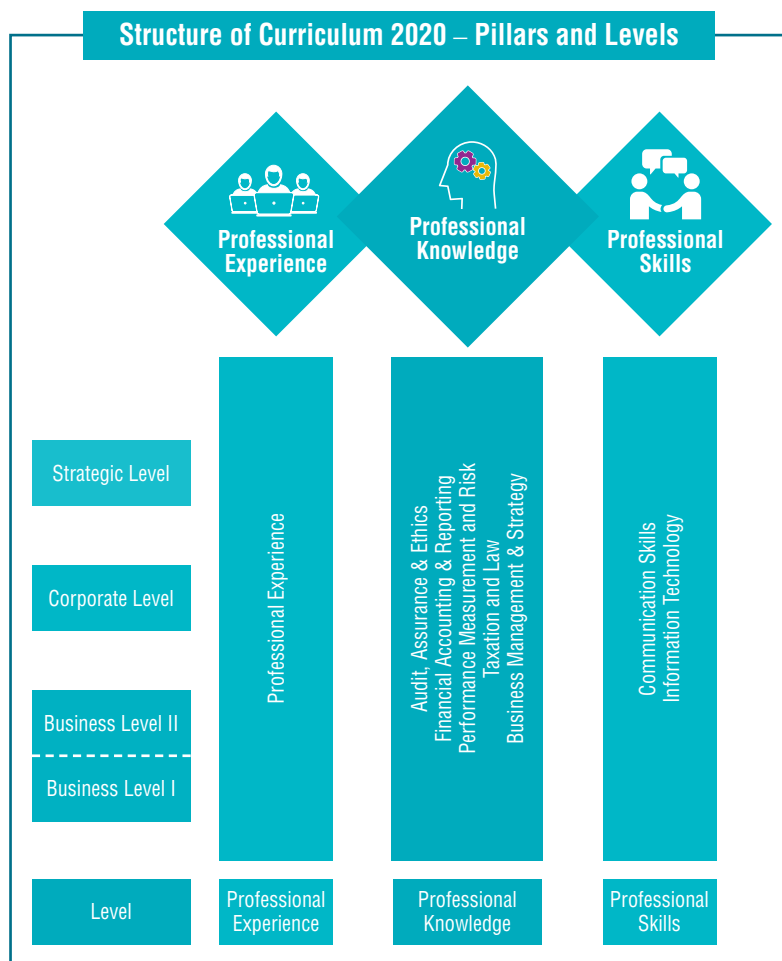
Structure of Curriculum 2020 – Pillars and Levels

Professional Experience

Professional Knowledge

Professional Skills

Strategic Level

Corporate Level

Business Level II

Business Level I

Professional Experience

Audit, Assurance & Ethics
Financial Accounting & Reporting
Performance Measurement and Risk
Taxation and Law
Business Management & Strategy

Communication Skills
Information Technology

Level

Professional Experience

Professional Knowledge

Professional Skills